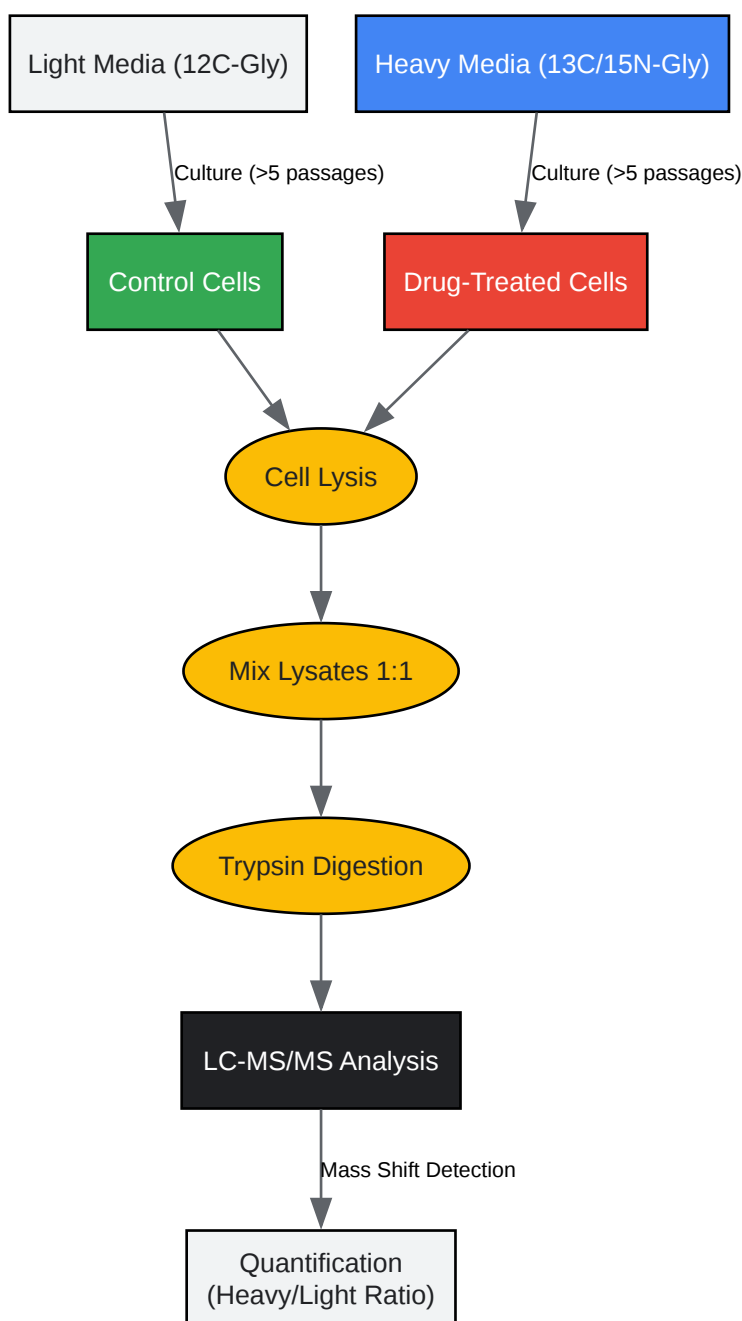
Light Media (12C-Gly)

Heavy Media (13C/15N-Gly)

Culture (>5 passages)

Culture (>5 passages)

Control Cells

Drug-Treated Cells

Cell Lysis

Mix Lysates 1:1

Trypsin Digestion

LC-MS/MS Analysis

Mass Shift Detection

Quantification (Heavy/Light Ratio)